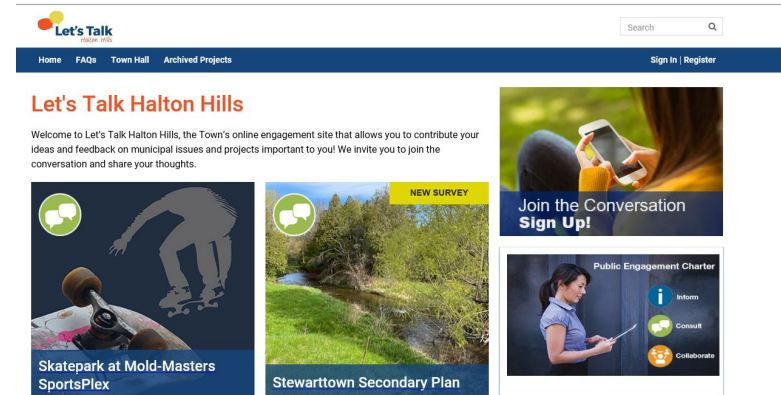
Let's Talk
Halton Hills

Search

Home FAQs Town Hall Archived Projects

Sign In | Register

Let's Talk Halton Hills

Welcome to Let's Talk Halton Hills, the Town's online engagement site that allows you to contribute your ideas and feedback on municipal issues and projects important to you! We invite you to join the conversation and share your thoughts.

Skatepark at Mold-Masters SportsPlex

NEW SURVEY

Stewarttown Secondary Plan

Join the Conversation
Sign Up!

Public Engagement Charter
Inform
Consult
Collaborate